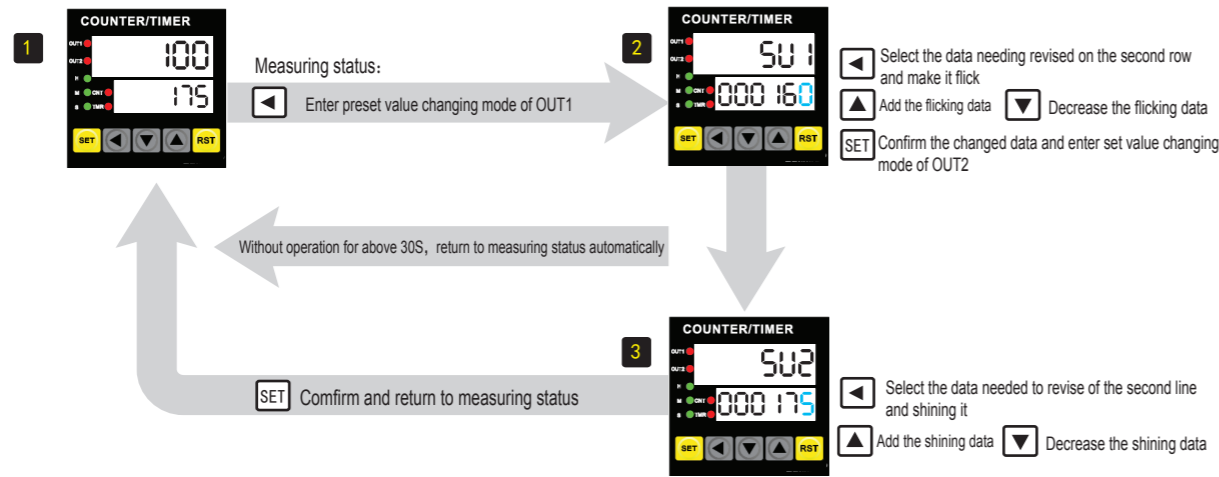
1

COUNTER/TIMER
OUT1
OUT2
H
M CNT
S TMR
100
175
SET RST

Measuring status：
Enter preset value changing mode of OUT1

2

COUNTER/TIMER
OUT1
OUT2
H
M CNT
S TMR
SU1
000160
SET RST

Select the data needing revised on the second row and make it flick
Add the flicking data
Decrease the flicking data
SET Confirm the changed data and enter set value changing mode of OUT2

Without operation for above 30S，return to measuring status automatically

3

COUNTER/TIMER
OUT1
OUT2
H
M CNT
S TMR
SU2
000175
SET RST

SET Confirm and return to measuring status

Select the data needed to revise of the second line and shining it
Add the shining data
Decrease the shining data